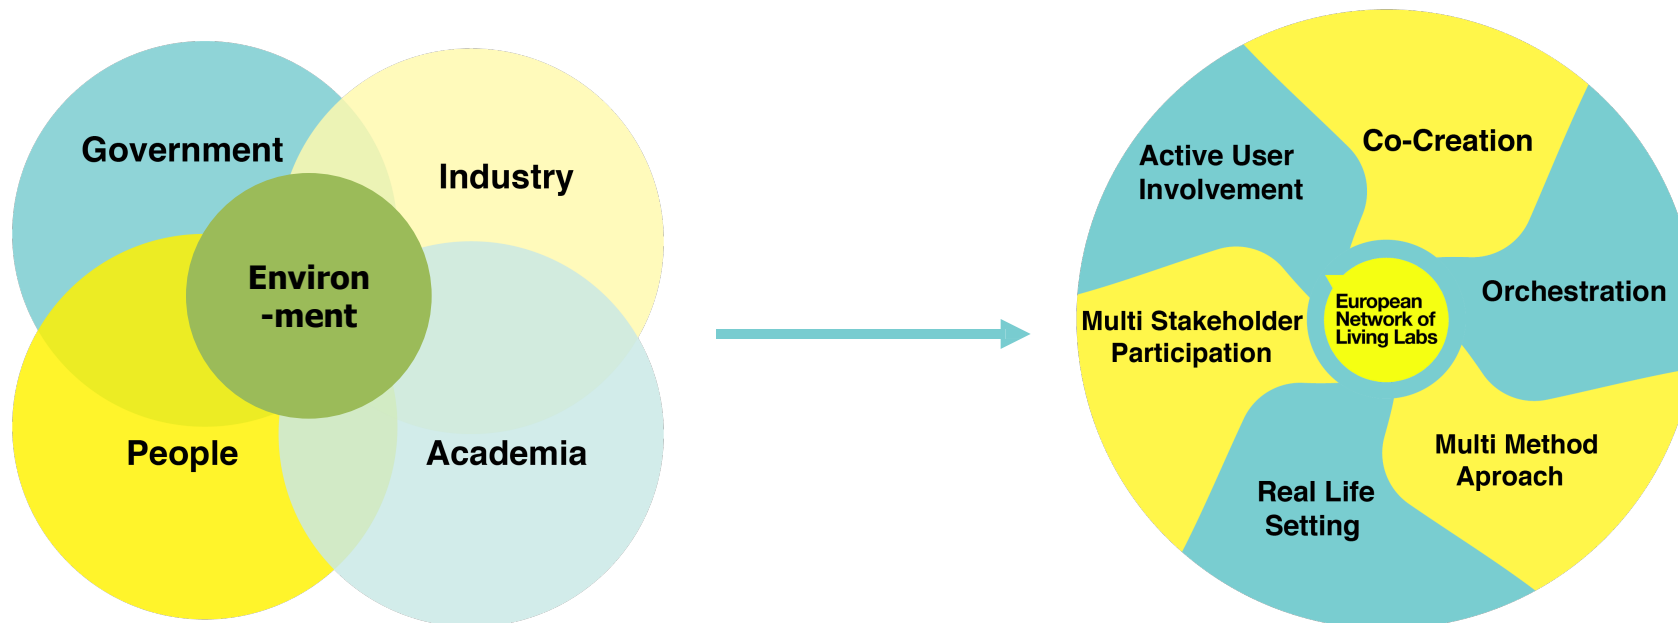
Government

Industry

Environ -ment

People

Academia

Active User Involvement

Co-Creation

Orchestration

Multi Stakeholder Participation

European Network of Living Labs

Multi Method Aproach

Real Life Setting